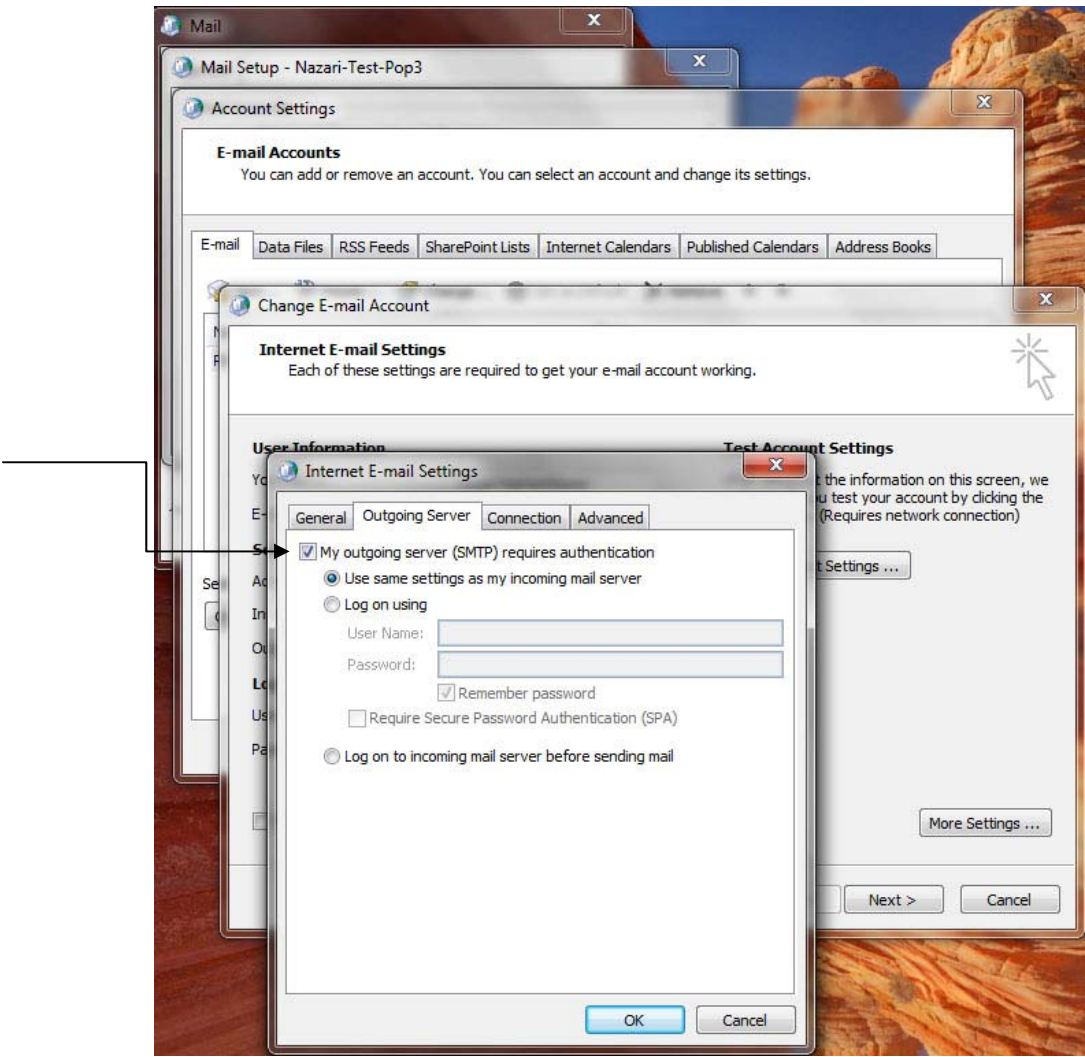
Mail

Mail Setup - Nazari-Test-Pop3

Account Settings

E-mail Accounts
You can add or remove an account. You can select an account and change its settings.

E-mail | Data Files | RSS Feeds | SharePoint Lists | Internet Calendars | Published Calendars | Address Books

Change E-mail Account

Internet E-mail Settings
Each of these settings are required to get your e-mail account working.

User Information

Test Account Settings
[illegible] the information on this screen, we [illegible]u test your account by clicking the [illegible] (Requires network connection)

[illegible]t Settings ...

More Settings ...

Next >
Cancel

Internet E-mail Settings

General | Outgoing Server | Connection | Advanced

My outgoing server (SMTP) requires authentication
Use same settings as my incoming mail server
Log on using
User Name:
Password:
Remember password
Require Secure Password Authentication (SPA)
Log on to incoming mail server before sending mail

OK
Cancel